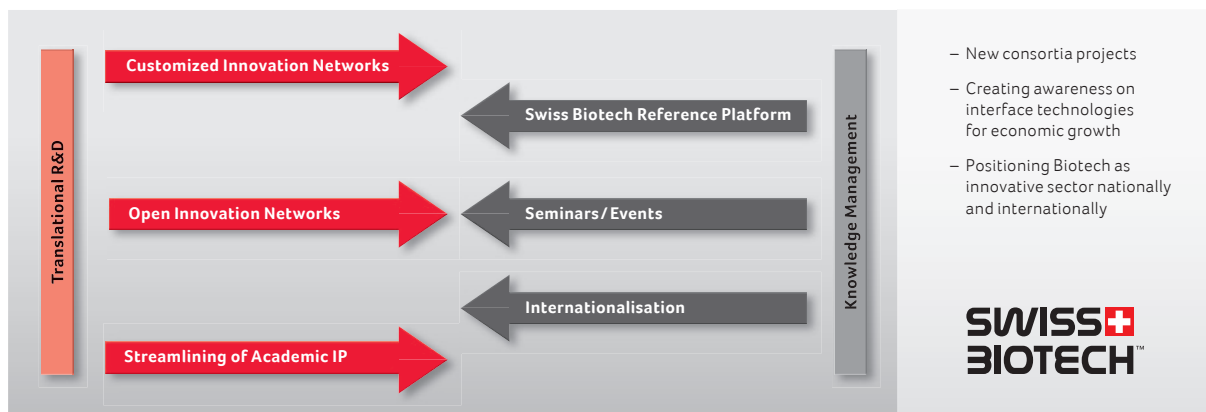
Translational R&D

Customized Innovation Networks

Swiss Biotech Reference Platform

Open Innovation Networks

Seminars/Events

Internationalisation

Streamlining of Academic IP

Knowledge Management

– New consortia projects

– Creating awareness on interface technologies for economic growth

– Positioning Biotech as innovative sector nationally and internationally

SWISS BIOTECH™